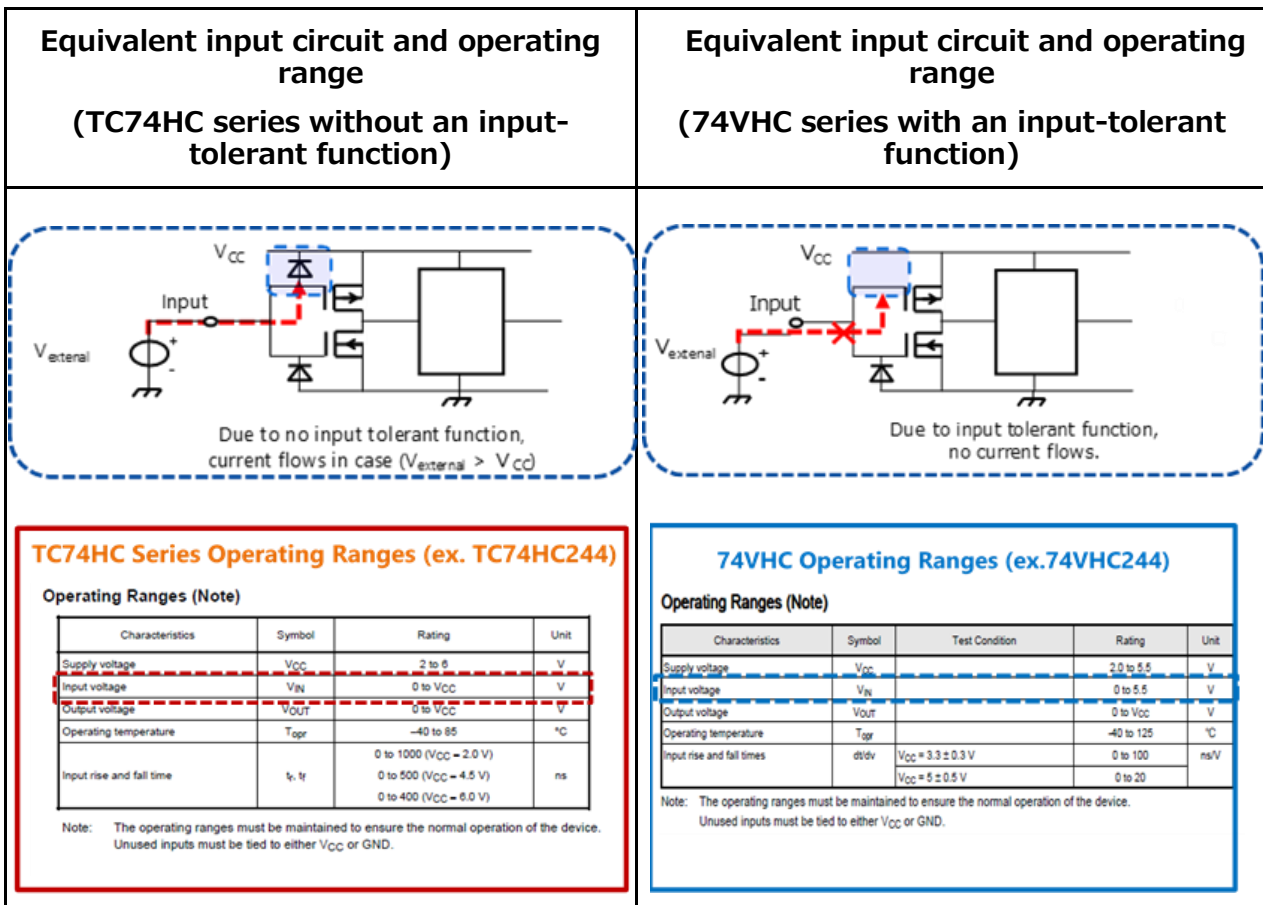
| Equivalent input circuit and operating range (TC74HC series without an input-tolerant function) | Equivalent input circuit and operating range (74VHC series with an input-tolerant function) |
|---|---|

$V_{CC}$

Input

$V_{external}$

Due to no input tolerant function, current flows in case ($V_{external}$ > $V_{CC}$)

$V_{CC}$

Input

$V_{extenal}$

Due to input tolerant function, no current flows.

TC74HC Series Operating Ranges (ex. TC74HC244)

Operating Ranges (Note)

| Characteristics | Symbol | Rating | Unit |
|---|---|---|---|
| Supply voltage | $V_{CC}$ | 2 to 6 | V |
| Input voltage | $V_{IN}$ | 0 to $V_{CC}$ | V |
| Output voltage | $V_{OUT}$ | 0 to $V_{CC}$ | V |
| Operating temperature | $T_{opr}$ | −40 to 85 | °C |
| Input rise and fall time | $t_r$, $t_f$ | 0 to 1000 ($V_{CC}$ = 2.0 V) 0 to 500 ($V_{CC}$ = 4.5 V) 0 to 400 ($V_{CC}$ = 6.0 V) | ns |

Note: The operating ranges must be maintained to ensure the normal operation of the device. Unused inputs must be tied to either $V_{CC}$ or GND.

74VHC Operating Ranges (ex.74VHC244)

Operating Ranges (Note)

| Characteristics | Symbol | Test Condition | Rating | Unit |
|---|---|---|---|---|
| Supply voltage | $V_{CC}$ | | 2.0 to 5.5 | V |
| Input voltage | $V_{IN}$ | | 0 to 5.5 | V |
| Output voltage | $V_{OUT}$ | | 0 to $V_{CC}$ | V |
| Operating temperature | $T_{opr}$ | | -40 to 125 | °C |
| Input rise and fall times | dt/dv | $V_{CC}$ = 3.3 ± 0.3 V | 0 to 100 | ns/V |
| | | $V_{CC}$ = 5 ± 0.5 V | 0 to 20 | |

Note: The operating ranges must be maintained to ensure the normal operation of the device. Unused inputs must be tied to either $V_{CC}$ or GND.